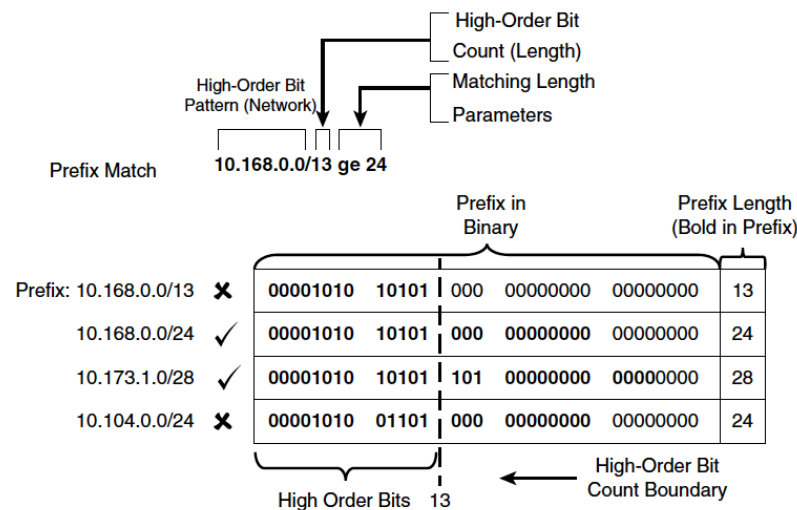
High-Order Bit
Count (Length)

High-Order Bit
Pattern (Network)

Matching Length
Parameters

Prefix Match

10.168.0.0/13 ge 24

Prefix in
Binary

Prefix Length
(Bold in Prefix)

| | | | | | | |
|---|---|---|---|---|---|---|
| Prefix: 10.168.0.0/13 ✗ | 00001010 | 10101 | 000 | 00000000 | 00000000 | 13 |
| 10.168.0.0/24 ✓ | 00001010 | 10101 | 000 | 00000000 | 00000000 | 24 |
| 10.173.1.0/28 ✓ | 00001010 | 10101 | 101 | 00000000 | 00000000 | 28 |
| 10.104.0.0/24 ✗ | 00001010 | 01101 | 000 | 00000000 | 00000000 | 24 |

High Order Bits 13

High-Order Bit
Count Boundary